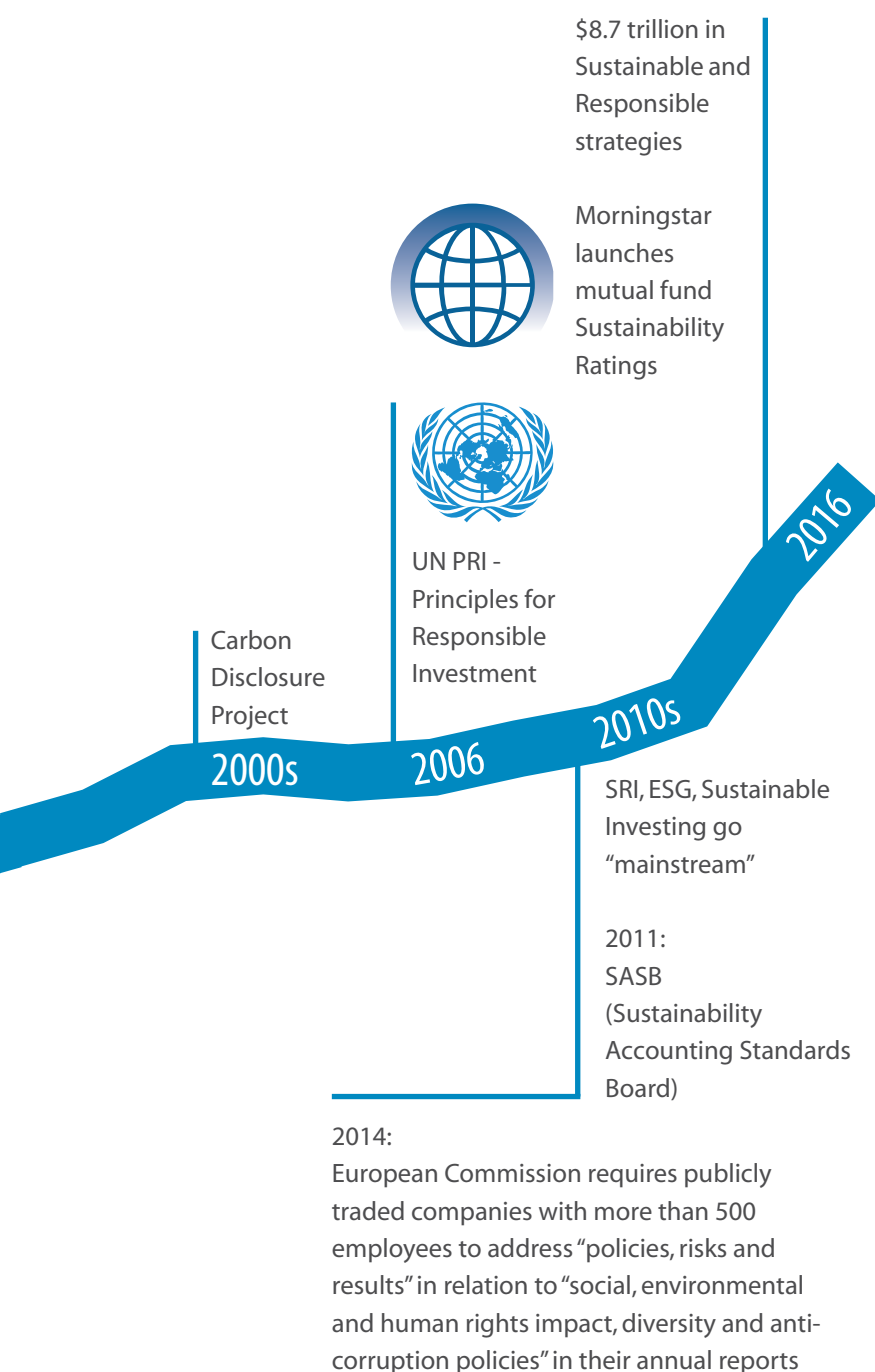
$8.7 trillion in Sustainable and Responsible strategies

Morningstar launches mutual fund Sustainability Ratings

UN PRI - Principles for Responsible Investment

Carbon Disclosure Project

2000s

2006

2010s

2016

SRI, ESG, Sustainable Investing go "mainstream"

2011: SASB (Sustainability Accounting Standards Board)

2014:
European Commission requires publicly traded companies with more than 500 employees to address "policies, risks and results" in relation to "social, environmental and human rights impact, diversity and anti-corruption policies" in their annual reports